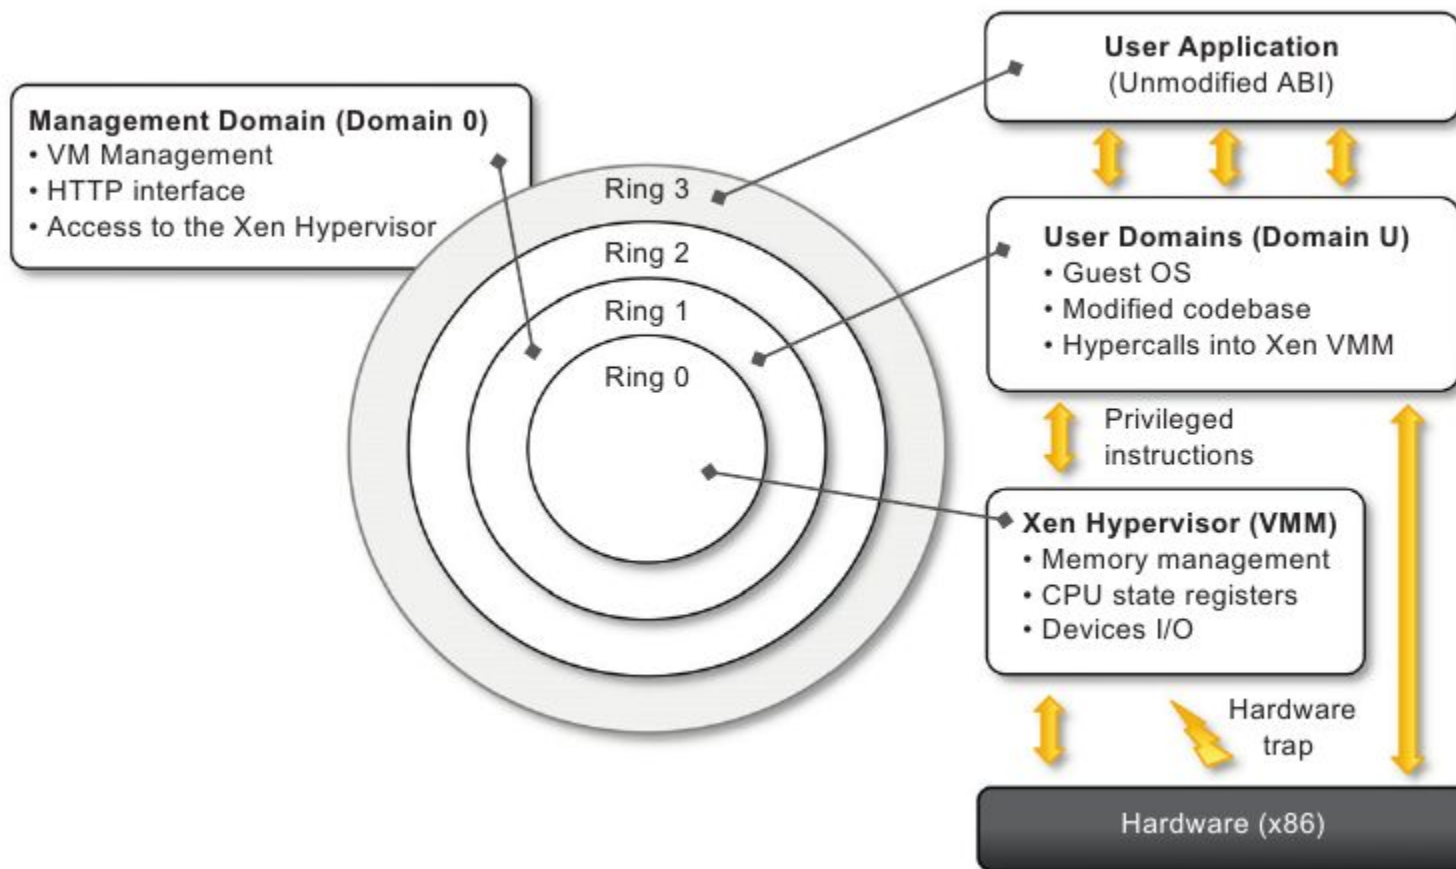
Management Domain (Domain 0)
• VM Management
• HTTP interface
• Access to the Xen Hypervisor

Ring 3
Ring 2
Ring 1
Ring 0

User Application
(Unmodified ABI)

User Domains (Domain U)
• Guest OS
• Modified codebase
• Hypercalls into Xen VMM

Privileged instructions

Xen Hypervisor (VMM)
• Memory management
• CPU state registers
• Devices I/O

Hardware trap

Hardware (x86)